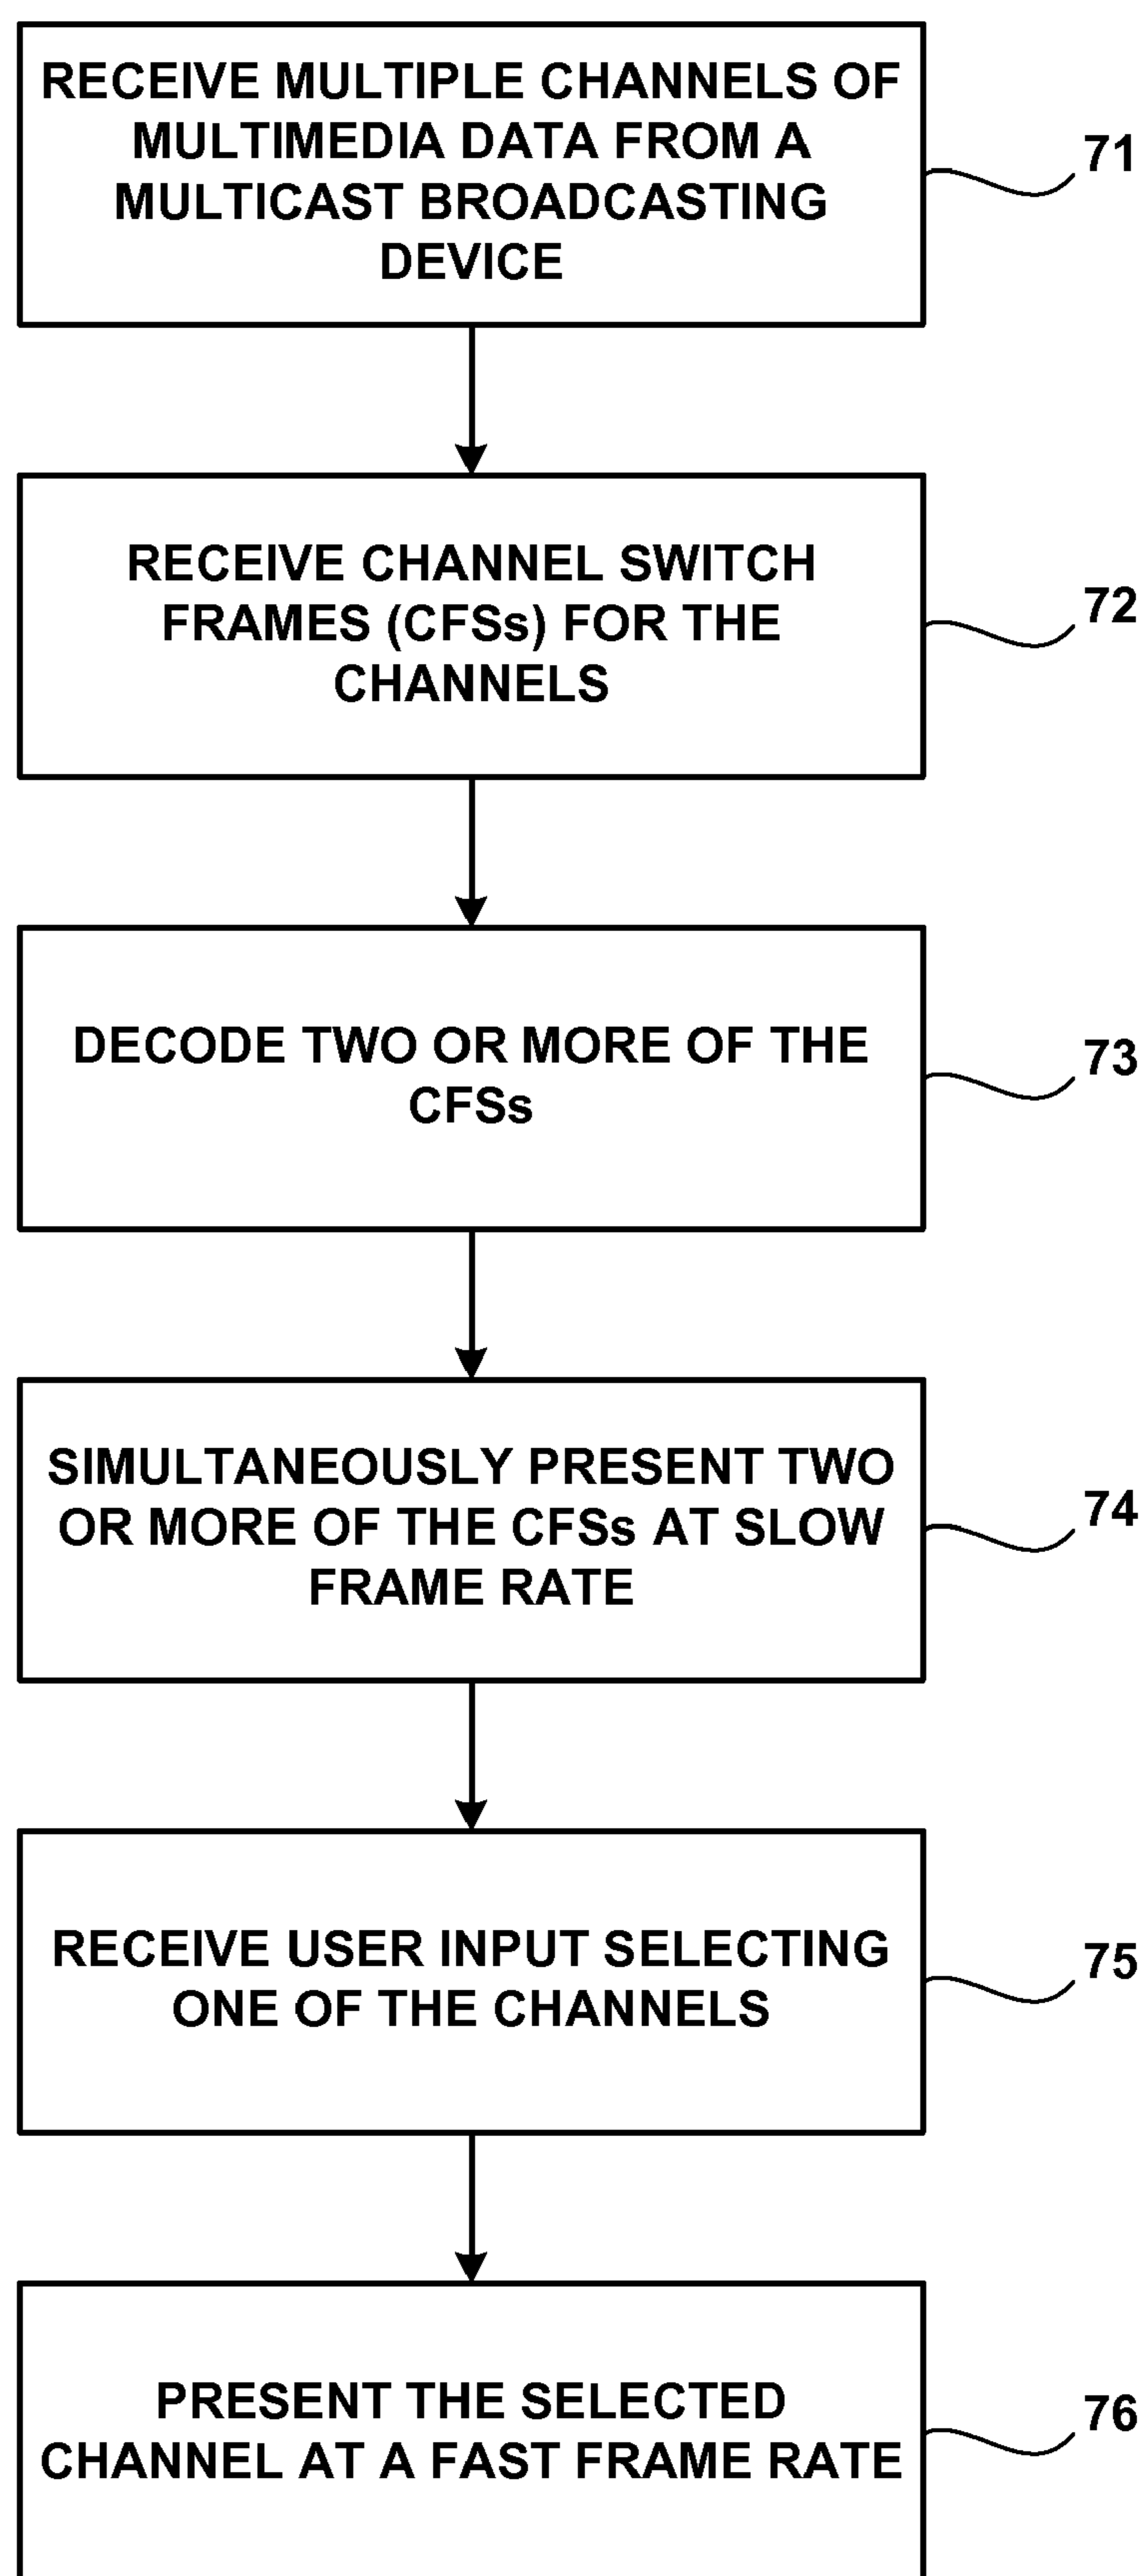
RECEIVE MULTIPLE CHANNELS OF MULTIMEDIA DATA FROM A MULTICAST BROADCASTING DEVICE

71

RECEIVE CHANNEL SWITCH FRAMES (CFSs) FOR THE CHANNELS

72

DECODE TWO OR MORE OF THE CFSs

73

SIMULTANEOUSLY PRESENT TWO OR MORE OF THE CFSs AT SLOW FRAME RATE

74

RECEIVE USER INPUT SELECTING ONE OF THE CHANNELS

75

PRESENT THE SELECTED CHANNEL AT A FAST FRAME RATE

76